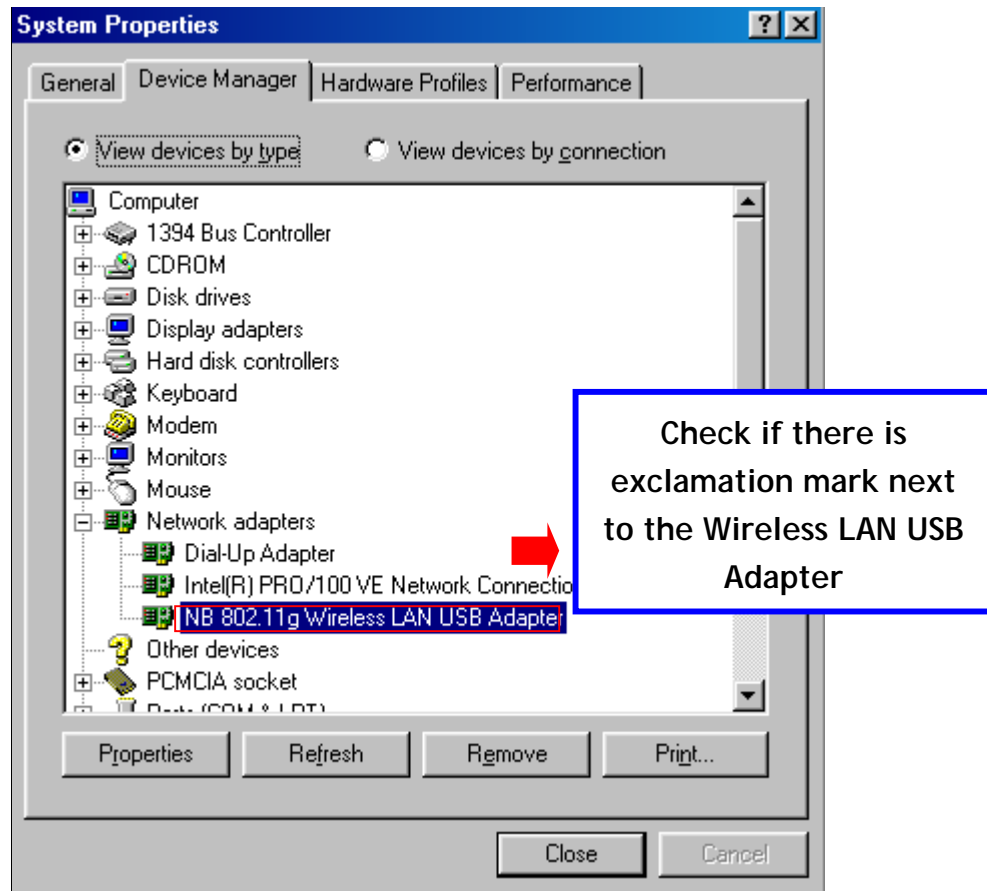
System Properties

?

General

Device Manager

Hardware Profiles

Performance

View devices by type

View devices by connection

Computer

1394 Bus Controller

CDROM

Disk drives

Display adapters

Hard disk controllers

Keyboard

Modem

Monitors

Mouse

Network adapters

Dial-Up Adapter

Intel(R) PRO/100 VE Network Connectio

NB 802.11g Wireless LAN USB Adapter

Other devices

PCMCIA socket

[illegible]

Check if there is exclamation mark next to the Wireless LAN USB Adapter

Properties

Refresh

Remove

Print...

Close

Cancel